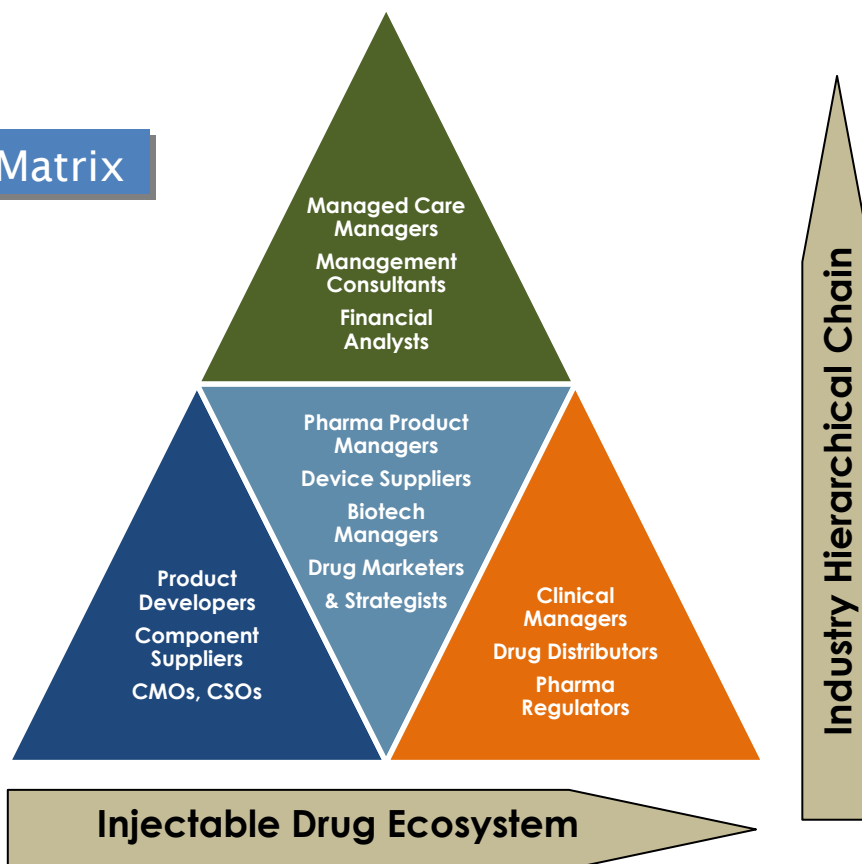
Matrix

Managed Care Managers
Management Consultants
Financial Analysts

Product Developers
Component Suppliers
CMOs, CSOs

Pharma Product Managers
Device Suppliers
Biotech Managers
Drug Marketers & Strategists

Clinical Managers
Drug Distributors
Pharma Regulators

Industry Hierarchical Chain

Injectable Drug Ecosystem